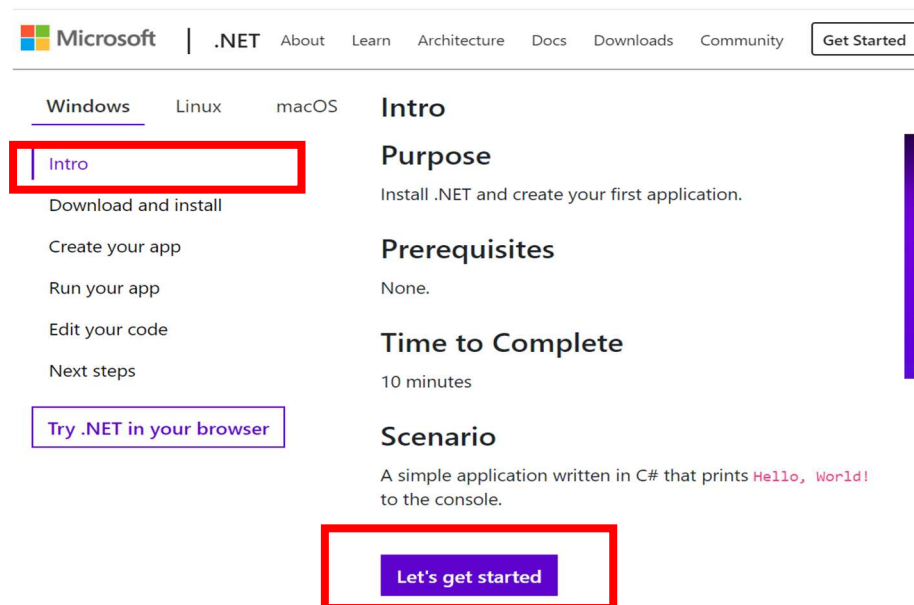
Microsoft | .NET About Learn Architecture Docs Downloads Community Get Started

Windows Linux macOS

Intro
Download and install
Create your app
Run your app
Edit your code
Next steps

Try .NET in your browser

Intro

Purpose

Install .NET and create your first application.

Prerequisites

None.

Time to Complete

10 minutes

Scenario

A simple application written in C# that prints Hello, World! to the console.

Let's get started